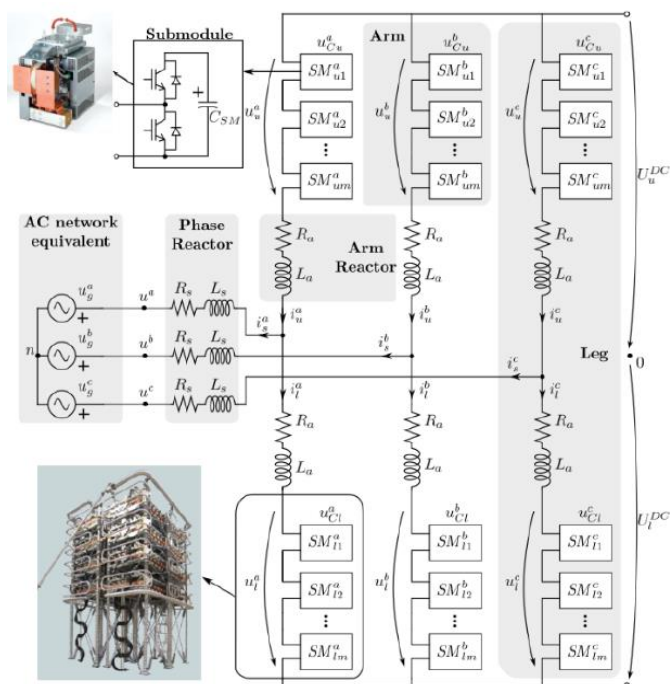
Submodule

$C_{SM}$

Arm

$u^a_{Cu}$ $SM^a_{u1}$ $SM^a_{u2}$ ⋮ $SM^a_{um}$ $u^a_u$

$u^b_{Cu}$ $SM^b_{u1}$ $SM^b_{u2}$ ⋮ $SM^b_{um}$ $u^b_u$

$u^c_{Cu}$ $SM^c_{u1}$ $SM^c_{u2}$ ⋮ $SM^c_{um}$ $u^c_u$

$U^{DC}_u$

AC network equivalent

Phase Reactor

Arm Reactor

$R_a$ $L_a$ $R_a$ $L_a$ $R_a$ $L_a$

$u^a_g$ $u^b_g$ $u^c_g$ $n$

$u^a$ $u^b$ $u^c$

$R_s$ $L_s$ $R_s$ $L_s$ $R_s$ $L_s$

$i^a_s$ $i^a_u$ $i^b_u$ $i^b_s$ $i^c_s$ $i^c_u$

Leg

0

$i^a_l$ $i^b_l$ $i^c_l$

$R_a$ $L_a$ $R_a$ $L_a$ $R_a$ $L_a$

$u^a_{Cl}$ $SM^a_{l1}$ $SM^a_{l2}$ ⋮ $SM^a_{lm}$ $u^a_l$

$u^b_{Cl}$ $SM^b_{l1}$ $SM^b_{l2}$ ⋮ $SM^b_{lm}$ $u^b_l$

$u^c_{Cl}$ $SM^c_{l1}$ $SM^c_{l2}$ ⋮ $SM^c_{lm}$ $u^c_l$

$U^{DC}_l$